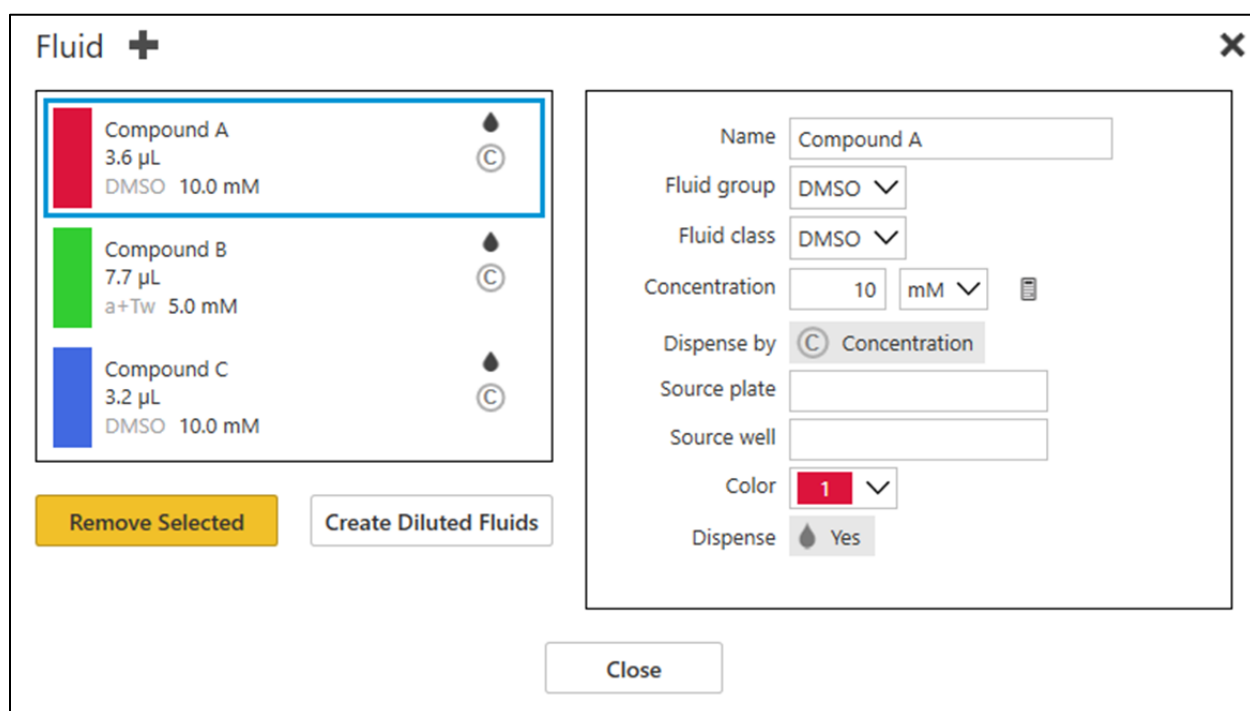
Fluid

Compound A
3.6 µL
DMSO 10.0 mM

Compound B
7.7 µL
a+Tw 5.0 mM

Compound C
3.2 µL
DMSO 10.0 mM

Remove Selected

Create Diluted Fluids

Name Compound A
Fluid group DMSO
Fluid class DMSO
Concentration 10 mM
Dispense by Concentration
Source plate
Source well
Color 1
Dispense Yes

Close